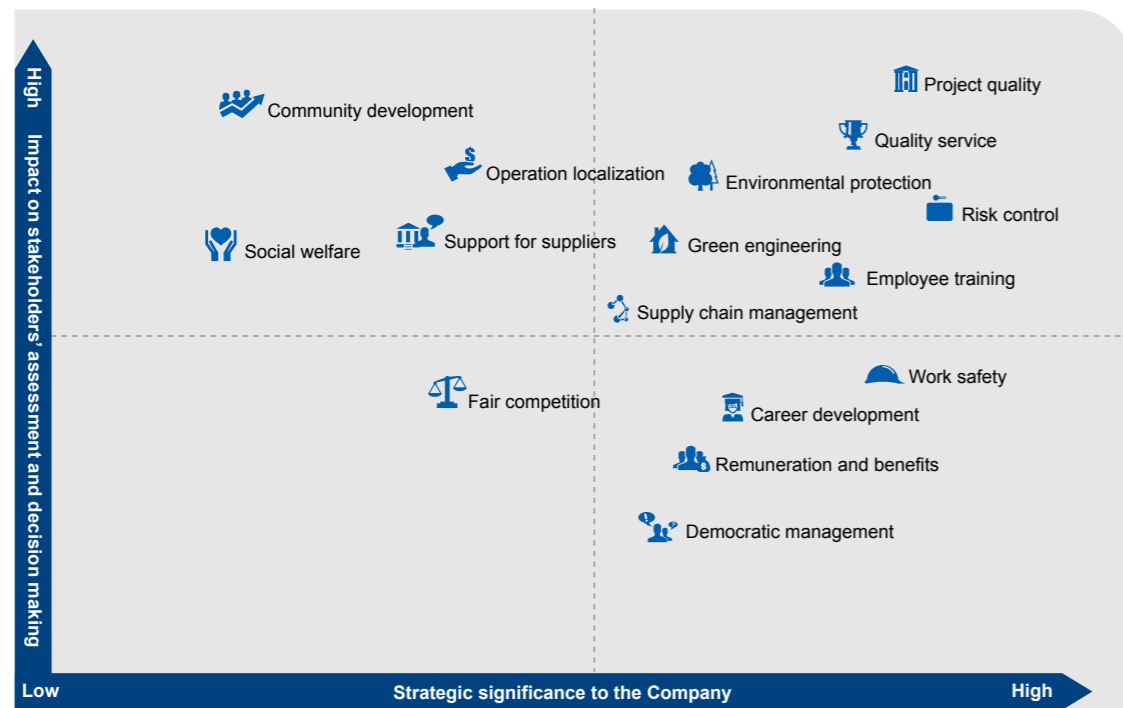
High

Impact on stakeholders' assessment and decision making

Project quality

Community development

Quality service

Operation localization

Environmental protection

Risk control

Social welfare

Support for suppliers

Green engineering

Employee training

Supply chain management

Work safety

Fair competition

Career development

Remuneration and benefits

Democratic management

Low

Strategic significance to the Company

High